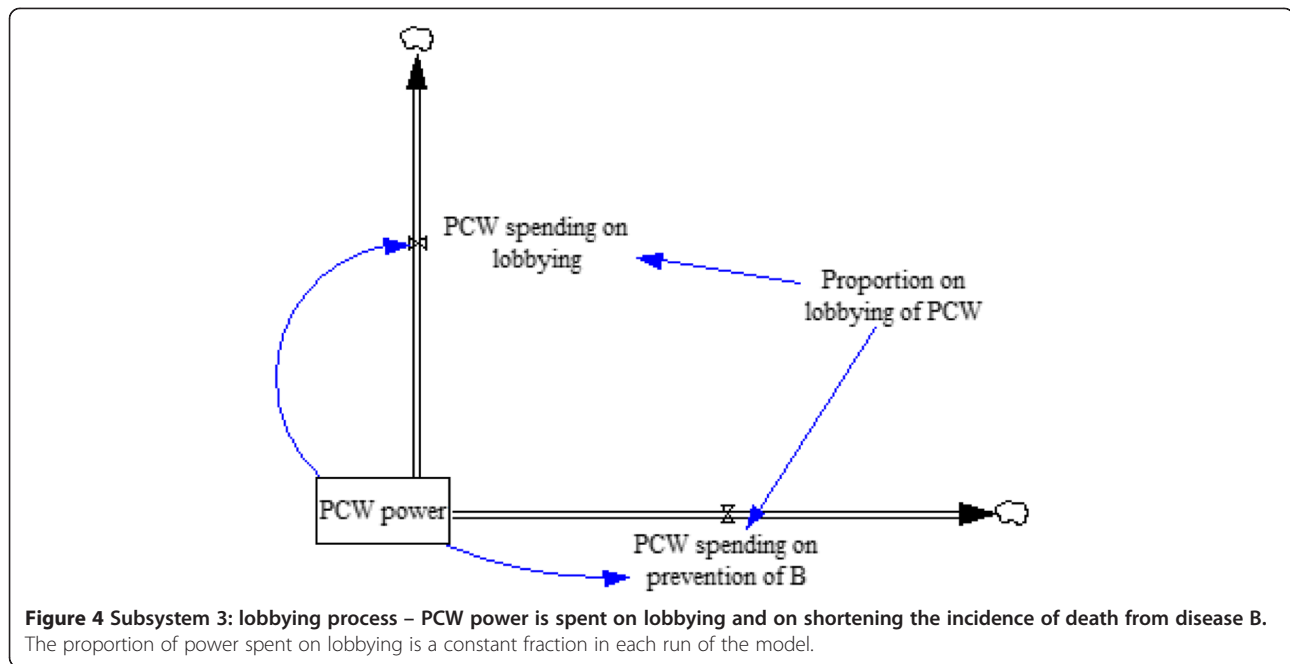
PCW spending on lobbying

Proportion on lobbying of PCW

PCW power

PCW spending on prevention of B

**Figure 4 Subsystem 3: lobbying process – PCW power is spent on lobbying and on shortening the incidence of death from disease B.** The proportion of power spent on lobbying is a constant fraction in each run of the model.